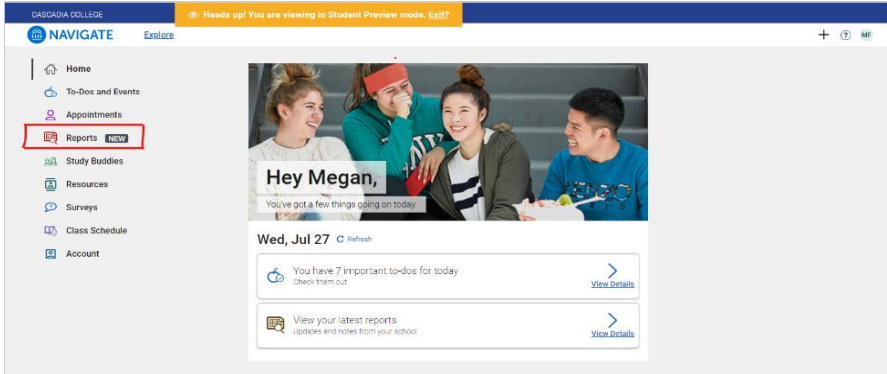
CASCADIA COLLEGE

Heads up! You are viewing in Student Preview mode. Exit?

NAVIGATE Explore

+ ? MF

Home
To-Dos and Events
Appointments
Reports NEW
Study Buddies
Resources
Surveys
Class Schedule
Account

Hey Megan,
You've got a few things going on today

Wed, Jul 27 Refresh

You have 7 important to-dos for today
Check them out
View Details

View your latest reports
Updates and notes from your school
View Details